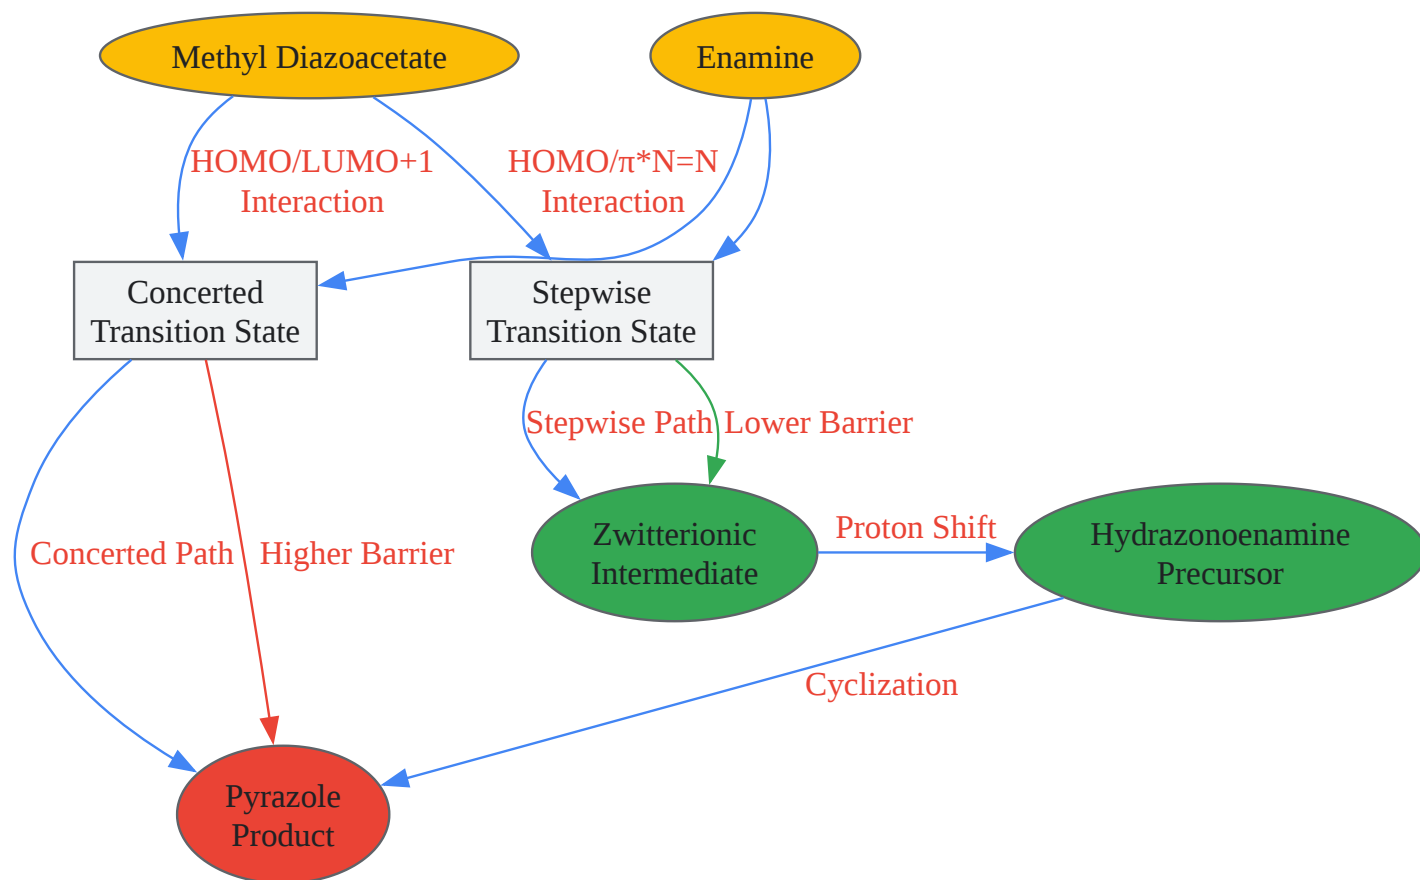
Methyl Diazoacetate

Enamine

HOMO/LUMO+1 Interaction

HOMO/π*N=N Interaction

Concerted Transition State

Stepwise Transition State

Stepwise Path

Lower Barrier

Concerted Path

Higher Barrier

Zwitterionic Intermediate

Proton Shift

Hydrazonoenamine Precursor

Cyclization

Pyrazole Product